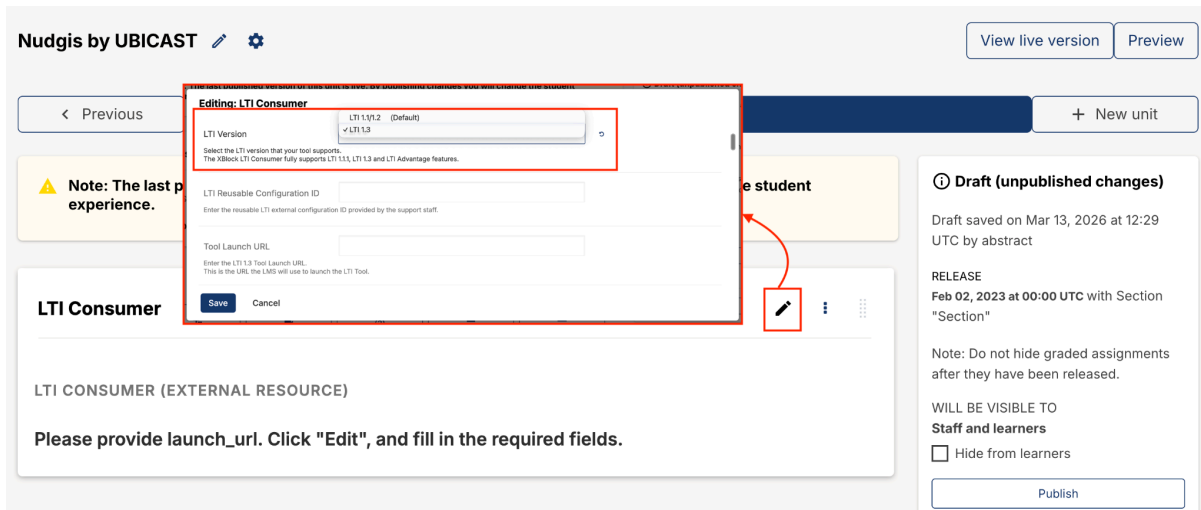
Nudgis by UBICAST

View live version
Preview

< Previous

+ New unit

Note: The last p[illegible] e student experience.

Editing: LTI Consumer

LTI Version
LTI 1.1/1.2 (Default)
✓ LTI 1.3

Select the LTI version that your tool supports.
The XBlock LTI Consumer fully supports LTI 1.1, LTI 1.3 and LTI Advantage features.

LTI Reusable Configuration ID
Enter the reusable LTI external configuration ID provided by the support staff.

Tool Launch URL
Enter the LTI 1.3 Tool Launch URL.
This is the URL the LMS will use to launch the LTI Tool.

Save
Cancel

LTI Consumer

LTI CONSUMER (EXTERNAL RESOURCE)

Please provide launch_url. Click "Edit", and fill in the required fields.

Draft (unpublished changes)

Draft saved on Mar 13, 2026 at 12:29 UTC by abstract

RELEASE
Feb 02, 2023 at 00:00 UTC with Section "Section"

Note: Do not hide graded assignments after they have been released.

WILL BE VISIBLE TO
Staff and learners

Hide from learners

Publish